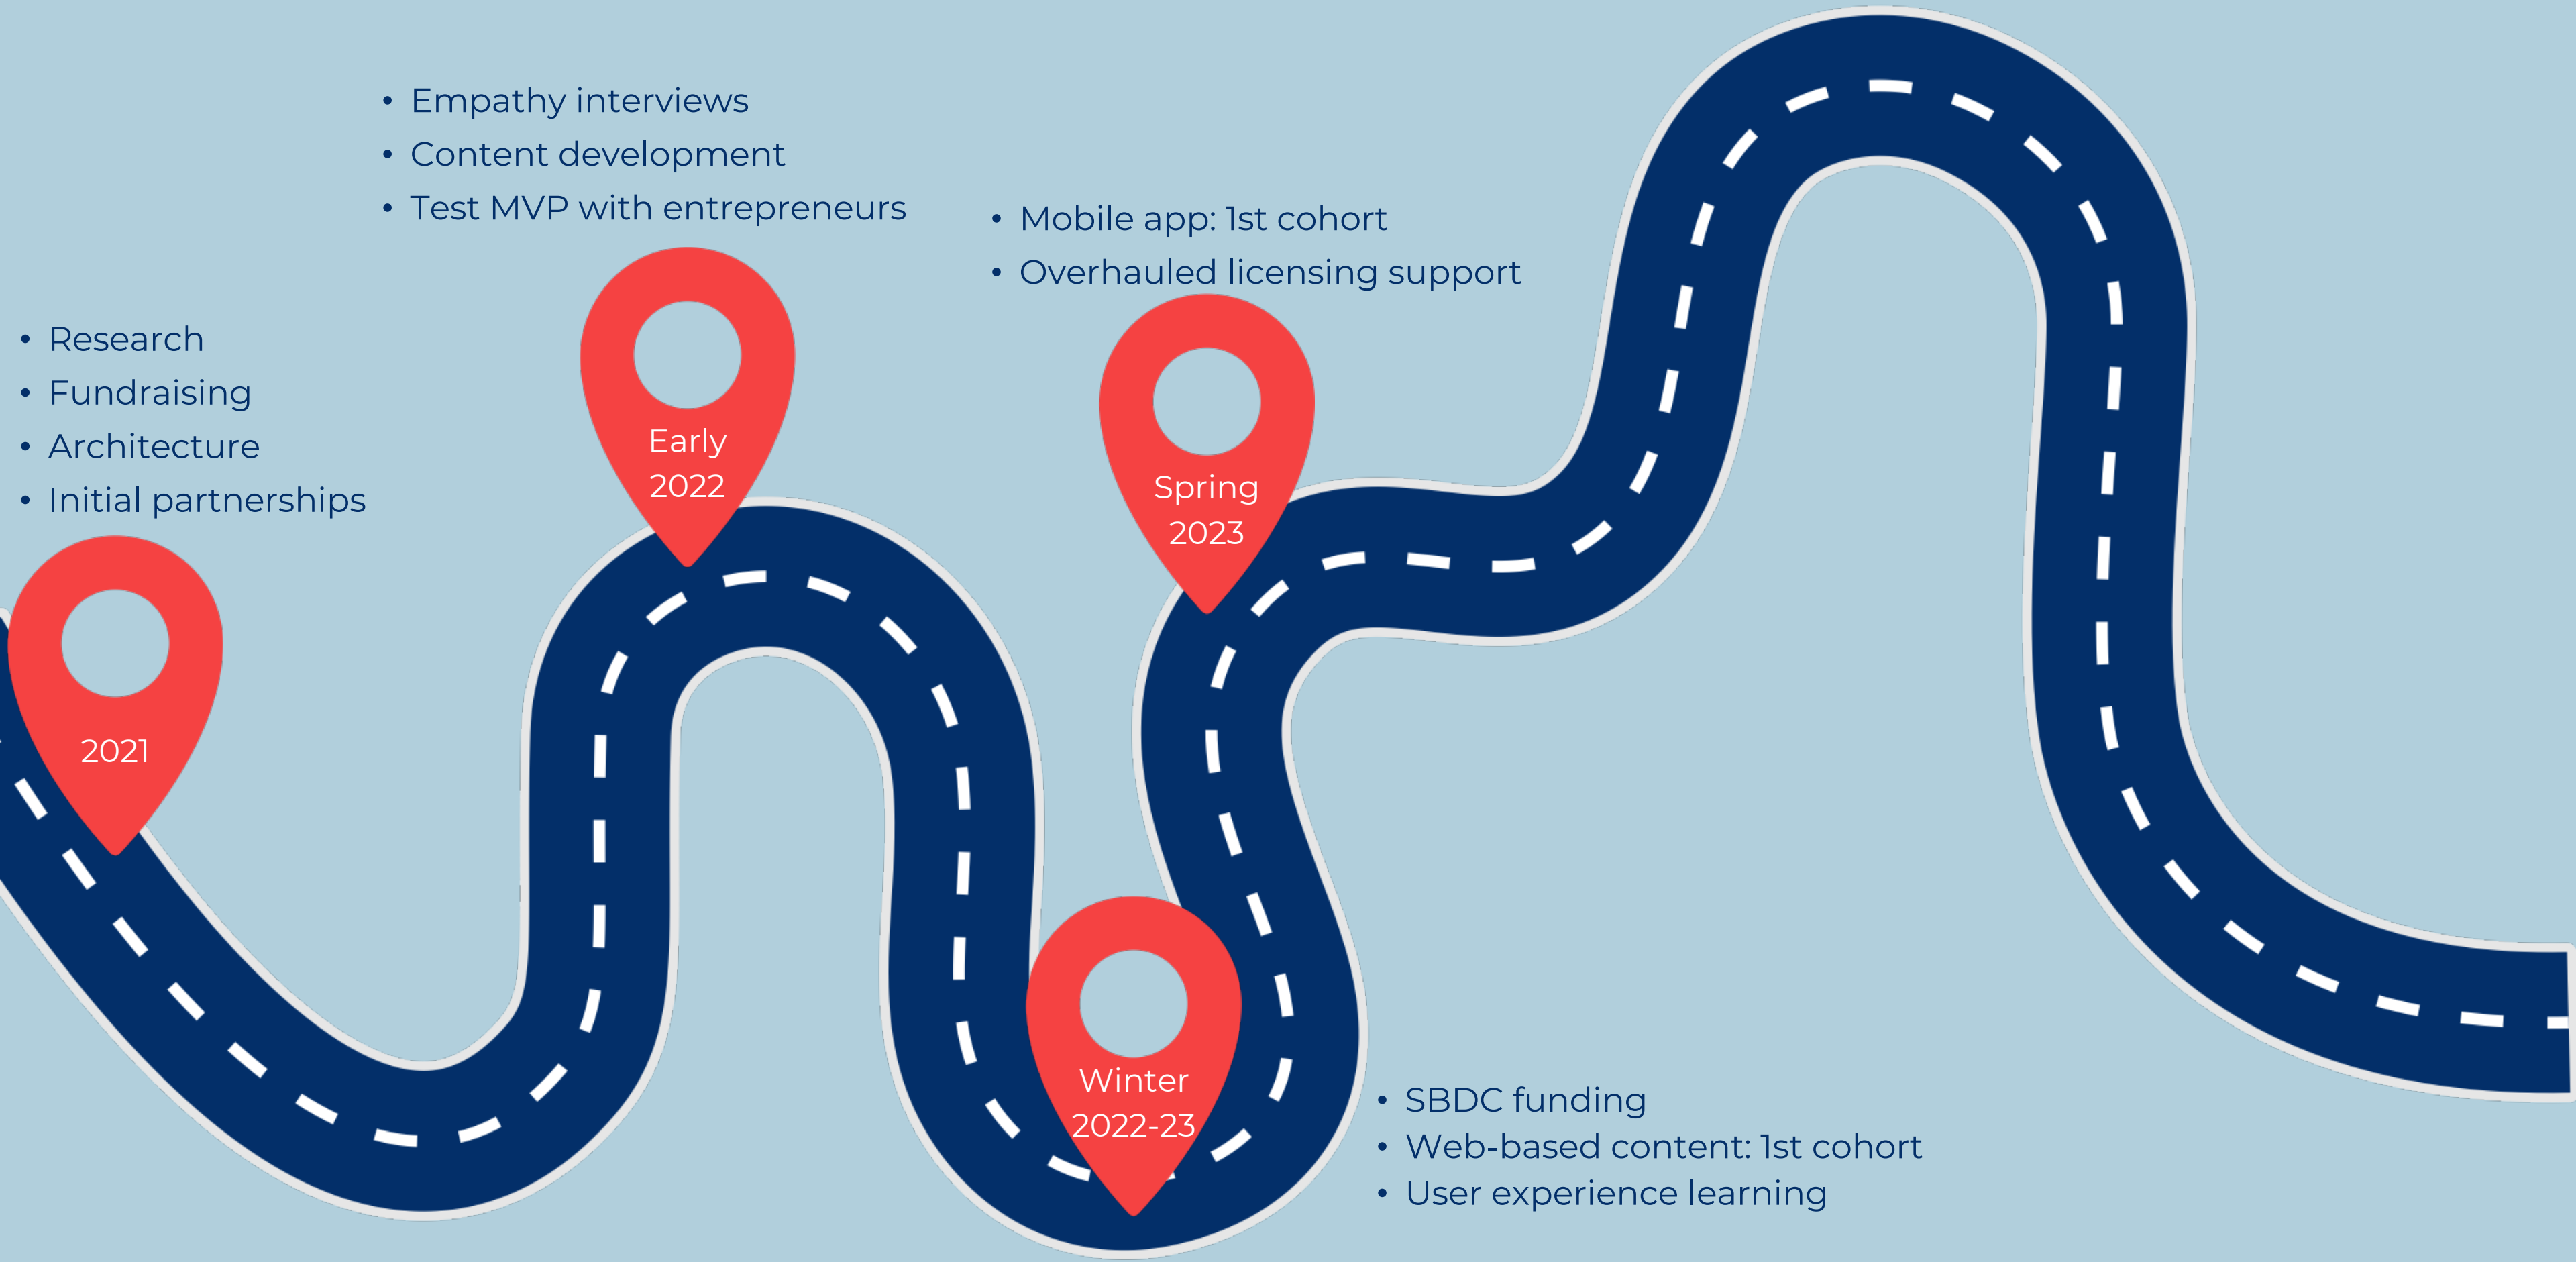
2021

- Research
- Fundraising
- Architecture
- Initial partnerships

Early 2022

- Empathy interviews
- Content development
- Test MVP with entrepreneurs

Winter 2022-23

- SBDC funding
- Web-based content: 1st cohort
- User experience learning

Spring 2023

- Mobile app: 1st cohort
- Overhauled licensing support